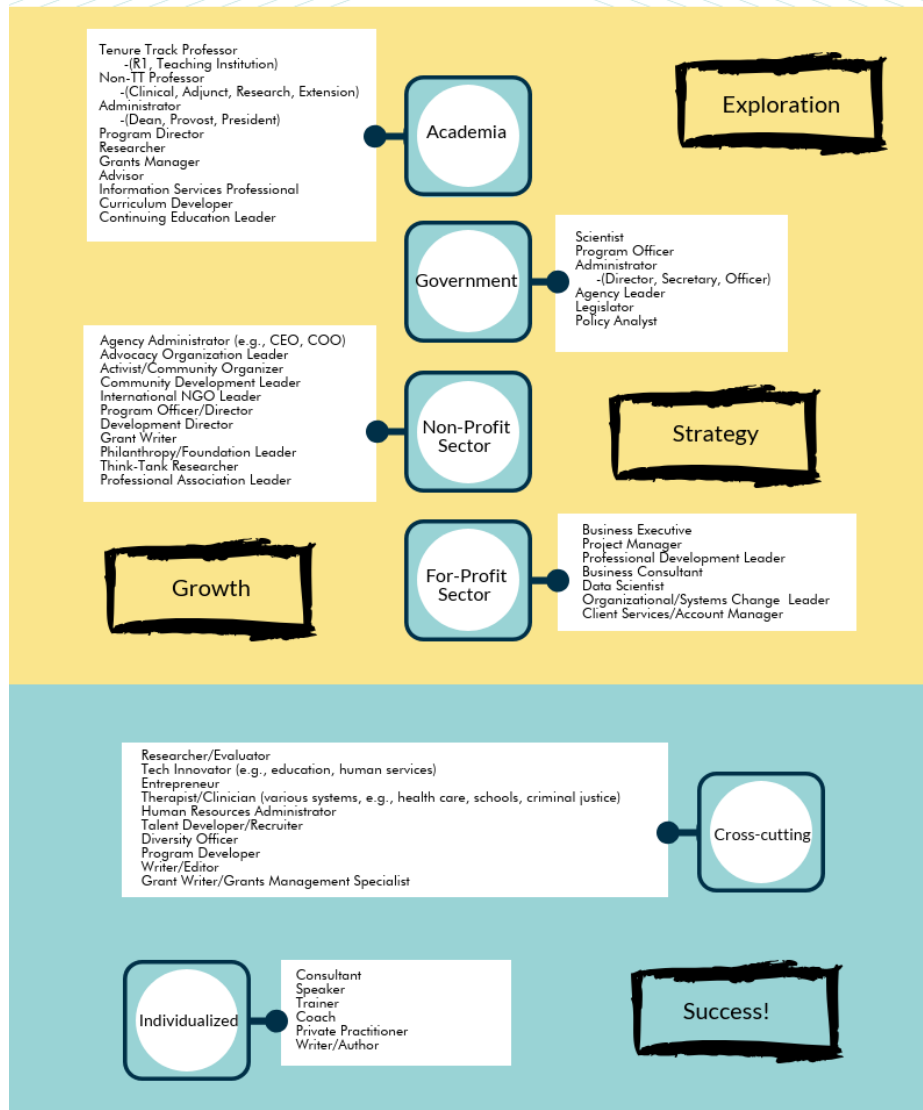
Tenure Track Professor
-(R1, Teaching Institution)
Non-TT Professor
-(Clinical, Adjunct, Research, Extension)
Administrator
-(Dean, Provost, President)
Program Director
Researcher
Grants Manager
Advisor
Information Services Professional
Curriculum Developer
Continuing Education Leader

Academia

Exploration

Government

Scientist
Program Officer
Administrator
-(Director, Secretary, Officer)
Agency Leader
Legislator
Policy Analyst

Agency Administrator (e.g., CEO, COO)
Advocacy Organization Leader
Activist/Community Organizer
Community Development Leader
International NGO Leader
Program Officer/Director
Development Director
Grant Writer
Philanthropy/Foundation Leader
Think-Tank Researcher
Professional Association Leader

Non-Profit Sector

Strategy

Growth

For-Profit Sector

Business Executive
Project Manager
Professional Development Leader
Business Consultant
Data Scientist
Organizational/Systems Change Leader
Client Services/Account Manager

Researcher/Evaluator
Tech Innovator (e.g., education, human services)
Entrepreneur
Therapist/Clinician (various systems, e.g., health care, schools, criminal justice)
Human Resources Administrator
Talent Developer/Recruiter
Diversity Officer
Program Developer
Writer/Editor
Grant Writer/Grants Management Specialist

Cross-cutting

Individualized

Consultant
Speaker
Trainer
Coach
Private Practitioner
Writer/Author

Success!